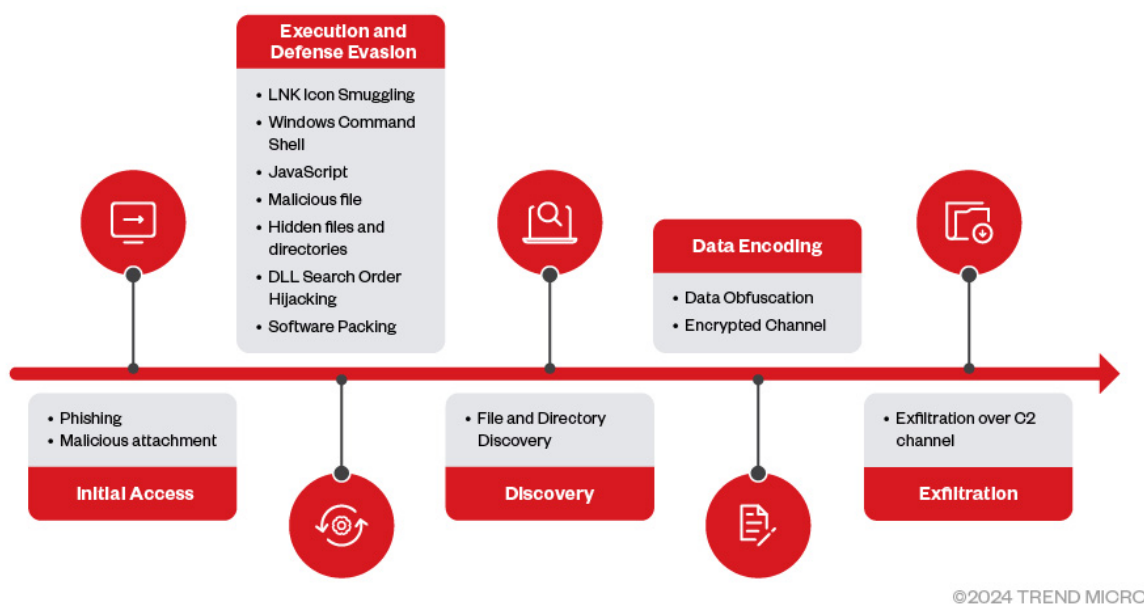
Execution and Defense Evasion

• LNK Icon Smuggling
• Windows Command Shell
• JavaScript
• Malicious file
• Hidden files and directories
• DLL Search Order Hijacking
• Software Packing

Data Encoding

• Data Obfuscation
• Encrypted Channel

• Phishing
• Malicious attachment

Initial Access

• File and Directory Discovery

Discovery

• Exfiltration over C2 channel

Exfiltration

©2024 TREND MICRO